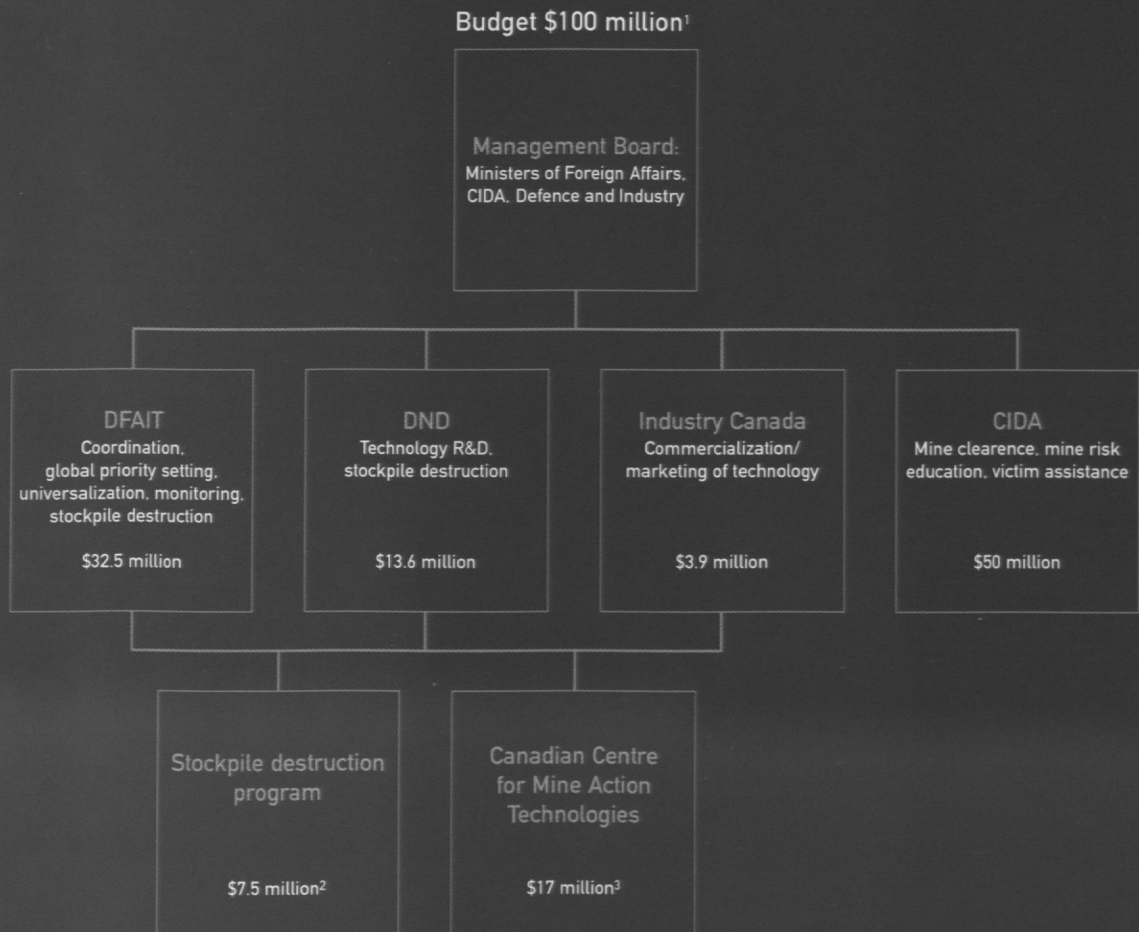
Budget \$100 million$^1$

Management Board:
Ministers of Foreign Affairs, CIDA, Defence and Industry

DFAIT
Coordination, global priority setting, universalization, monitoring, stockpile destruction

\$32.5 million

DND
Technology R&D, stockpile destruction

\$13.6 million

Industry Canada
Commercialization/ marketing of technology

\$3.9 million

CIDA
Mine clearence, mine risk education, victim assistance

\$50 million

Stockpile destruction program

\$7.5 million$^2$

Canadian Centre for Mine Action Technologies

\$17 million$^3$